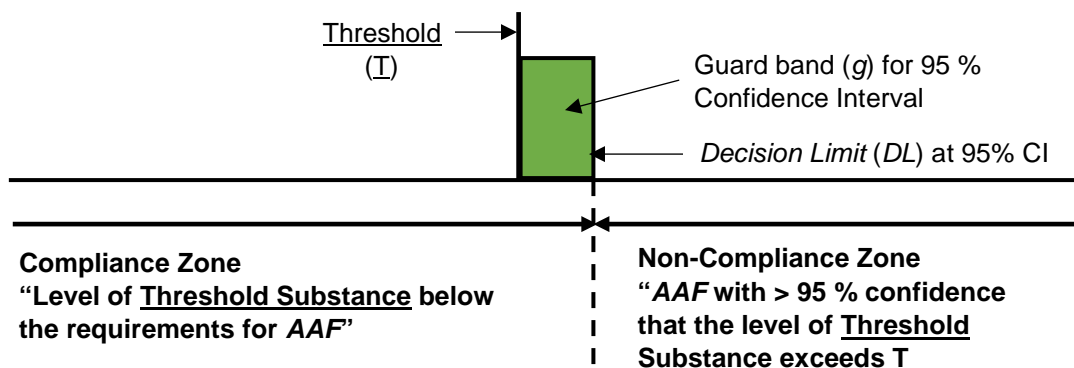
Threshold
(T)

Guard band (*g*) for 95 % Confidence Interval

*Decision Limit* (*DL*) at 95% CI

**Compliance Zone**
**"Level of Threshold Substance below the requirements for *AAF*"**

**Non-Compliance Zone**
**"*AAF* with > 95 % confidence that the level of Threshold Substance exceeds T**